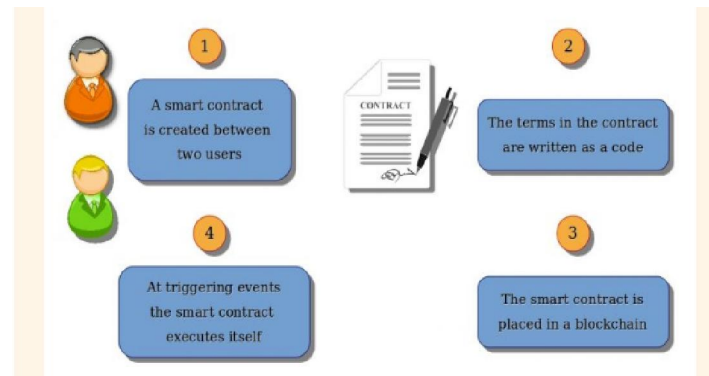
1

A smart contract is created between two users

CONTRACT

2

The terms in the contract are written as a code

4

At triggering events the smart contract executes itself

3

The smart contract is placed in a blockchain